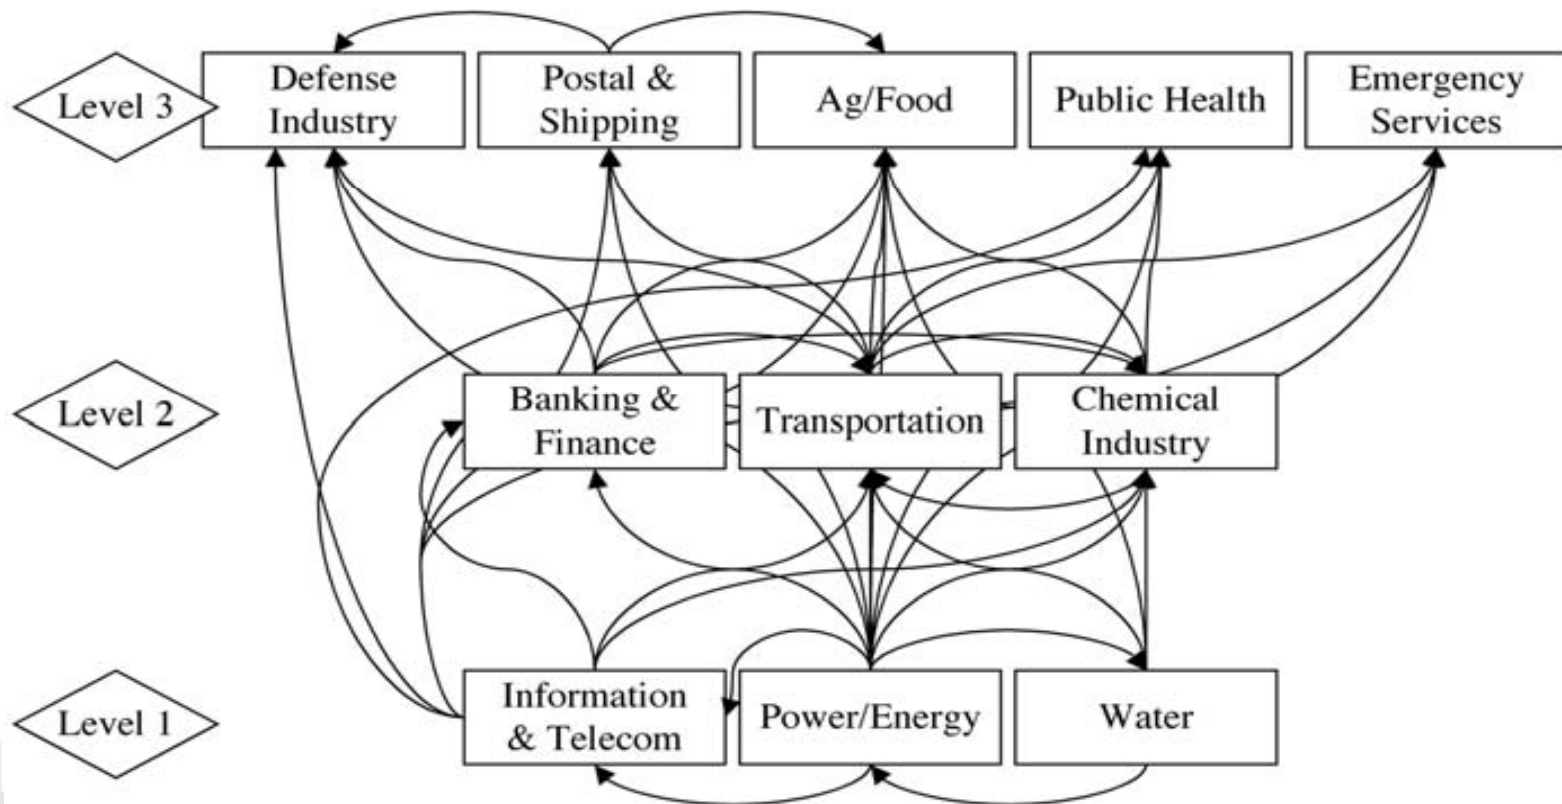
Level 3

Defense Industry

Postal & Shipping

Ag/Food

Public Health

Emergency Services

Level 2

Banking & Finance

Transportation

Chemical Industry

Level 1

Information & Telecom

Power/Energy

Water